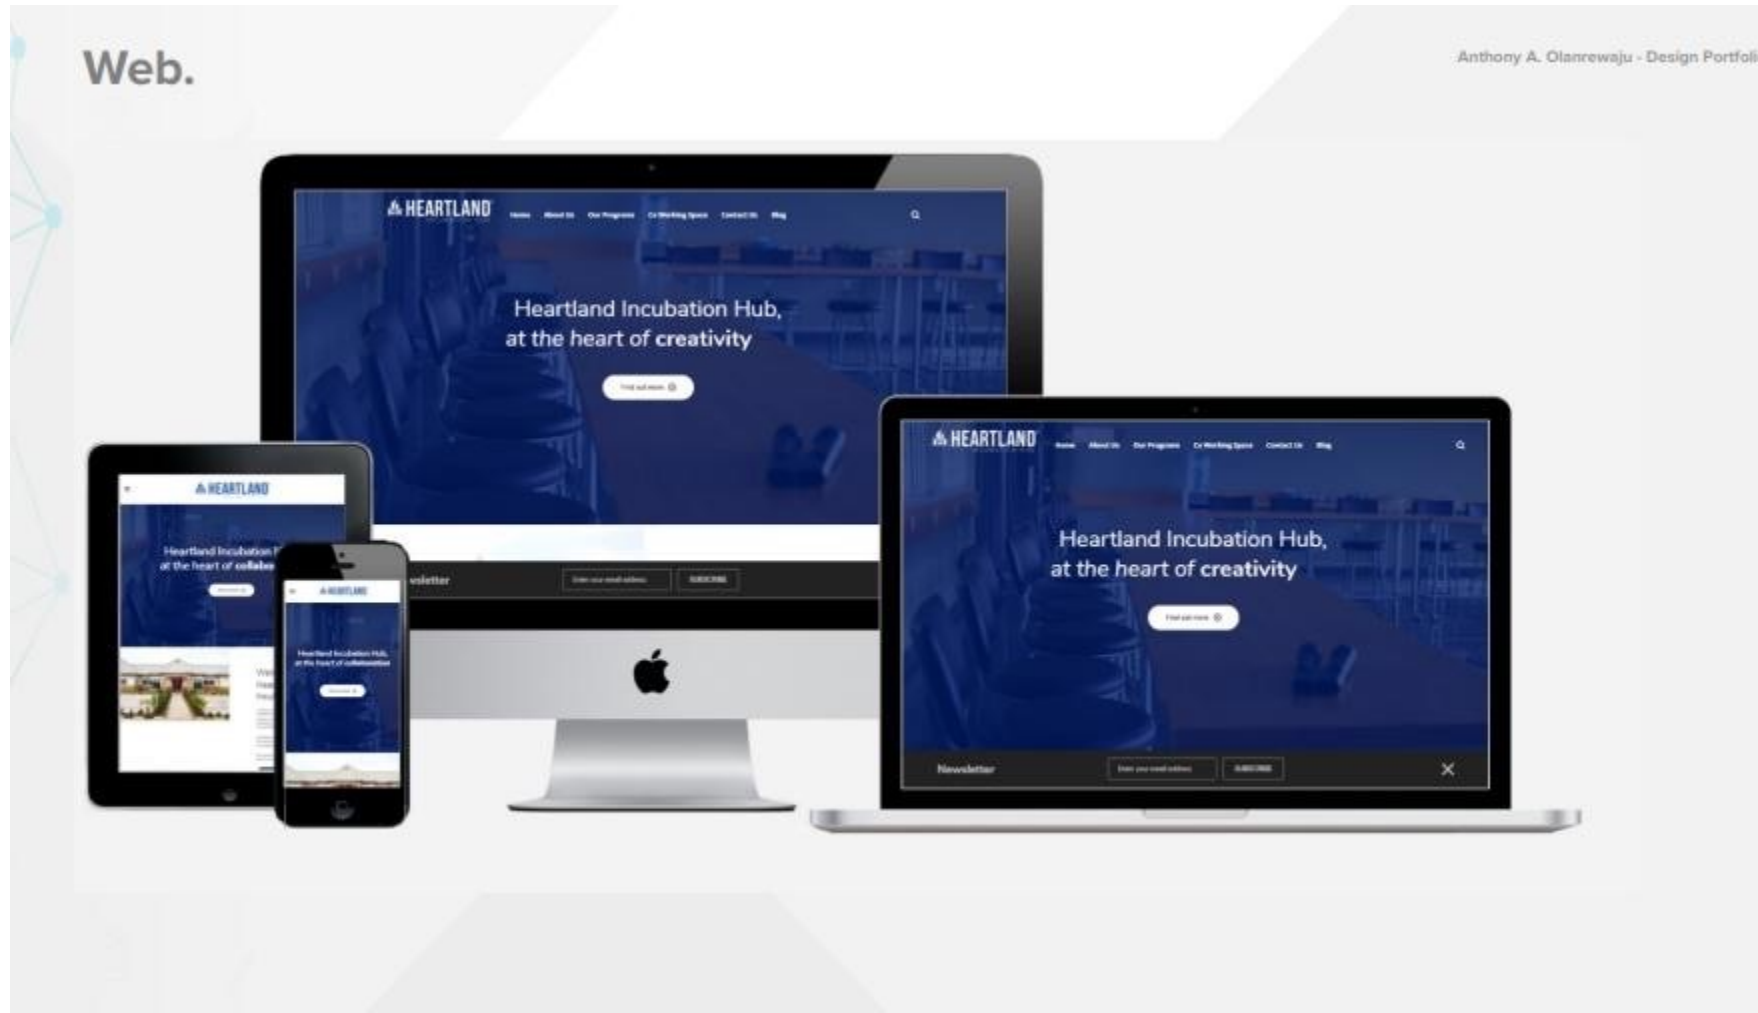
Web.

Anthony A. Olanrewaju - Design Portfoli

HEARTLAND Home About Us Our Programs Co Working Space Contact Us Blog

Heartland Incubation Hub, at the heart of creativity

Find out more

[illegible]wsletter Enter your email address SUBSCRIBE

HEARTLAND Home About Us Our Programs Co Working Space Contact Us Blog

Heartland Incubation Hub, at the heart of creativity

Find out more

Newsletter Enter your email address SUBSCRIBE

HEARTLAND

Heartland Incubation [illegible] at the heart of collabo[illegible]

HEARTLAND

Heartland Incubation Hub, at the heart of collaboration